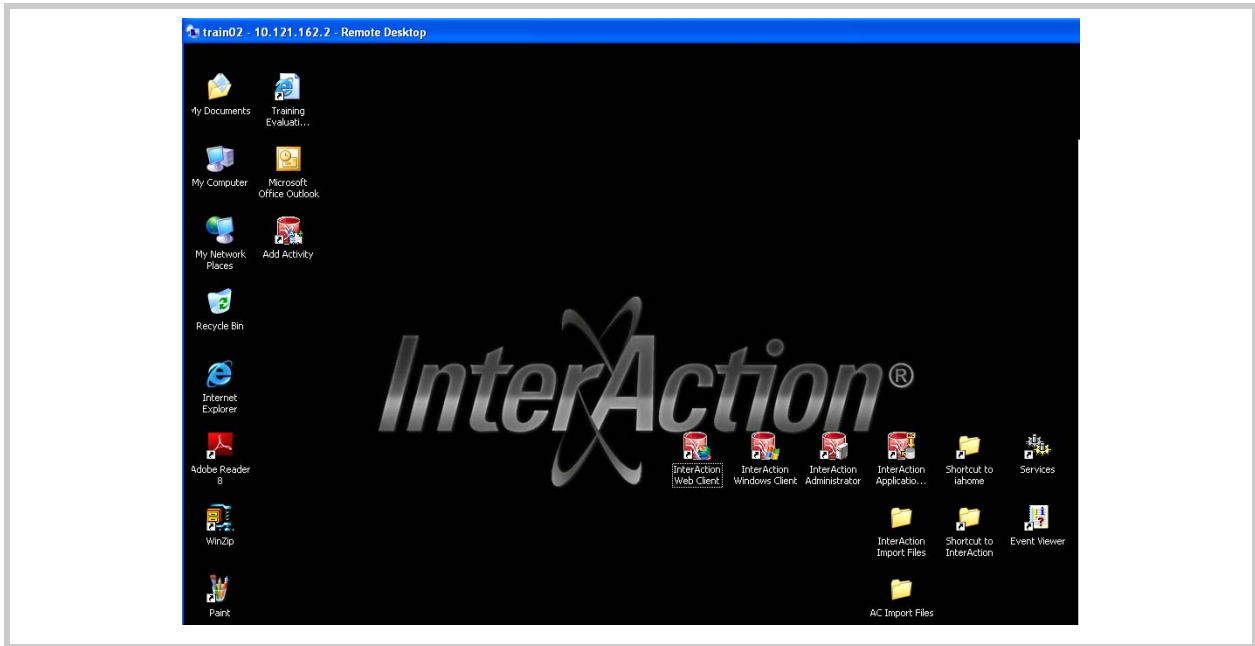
train02 - 10.121.162.2 - Remote Desktop

My Documents

Training Evaluati...

My Computer

Microsoft Office Outlook

My Network Places

Add Activity

Recycle Bin

Internet Explorer

Adobe Reader 8

WinZip

Paint

InterAction®

InterAction Web Client

InterAction Windows Client

InterAction Administrator

InterAction Applicatio...

Shortcut to iahome

Services

InterAction Import Files

Shortcut to InterAction

Event Viewer

AC Import Files